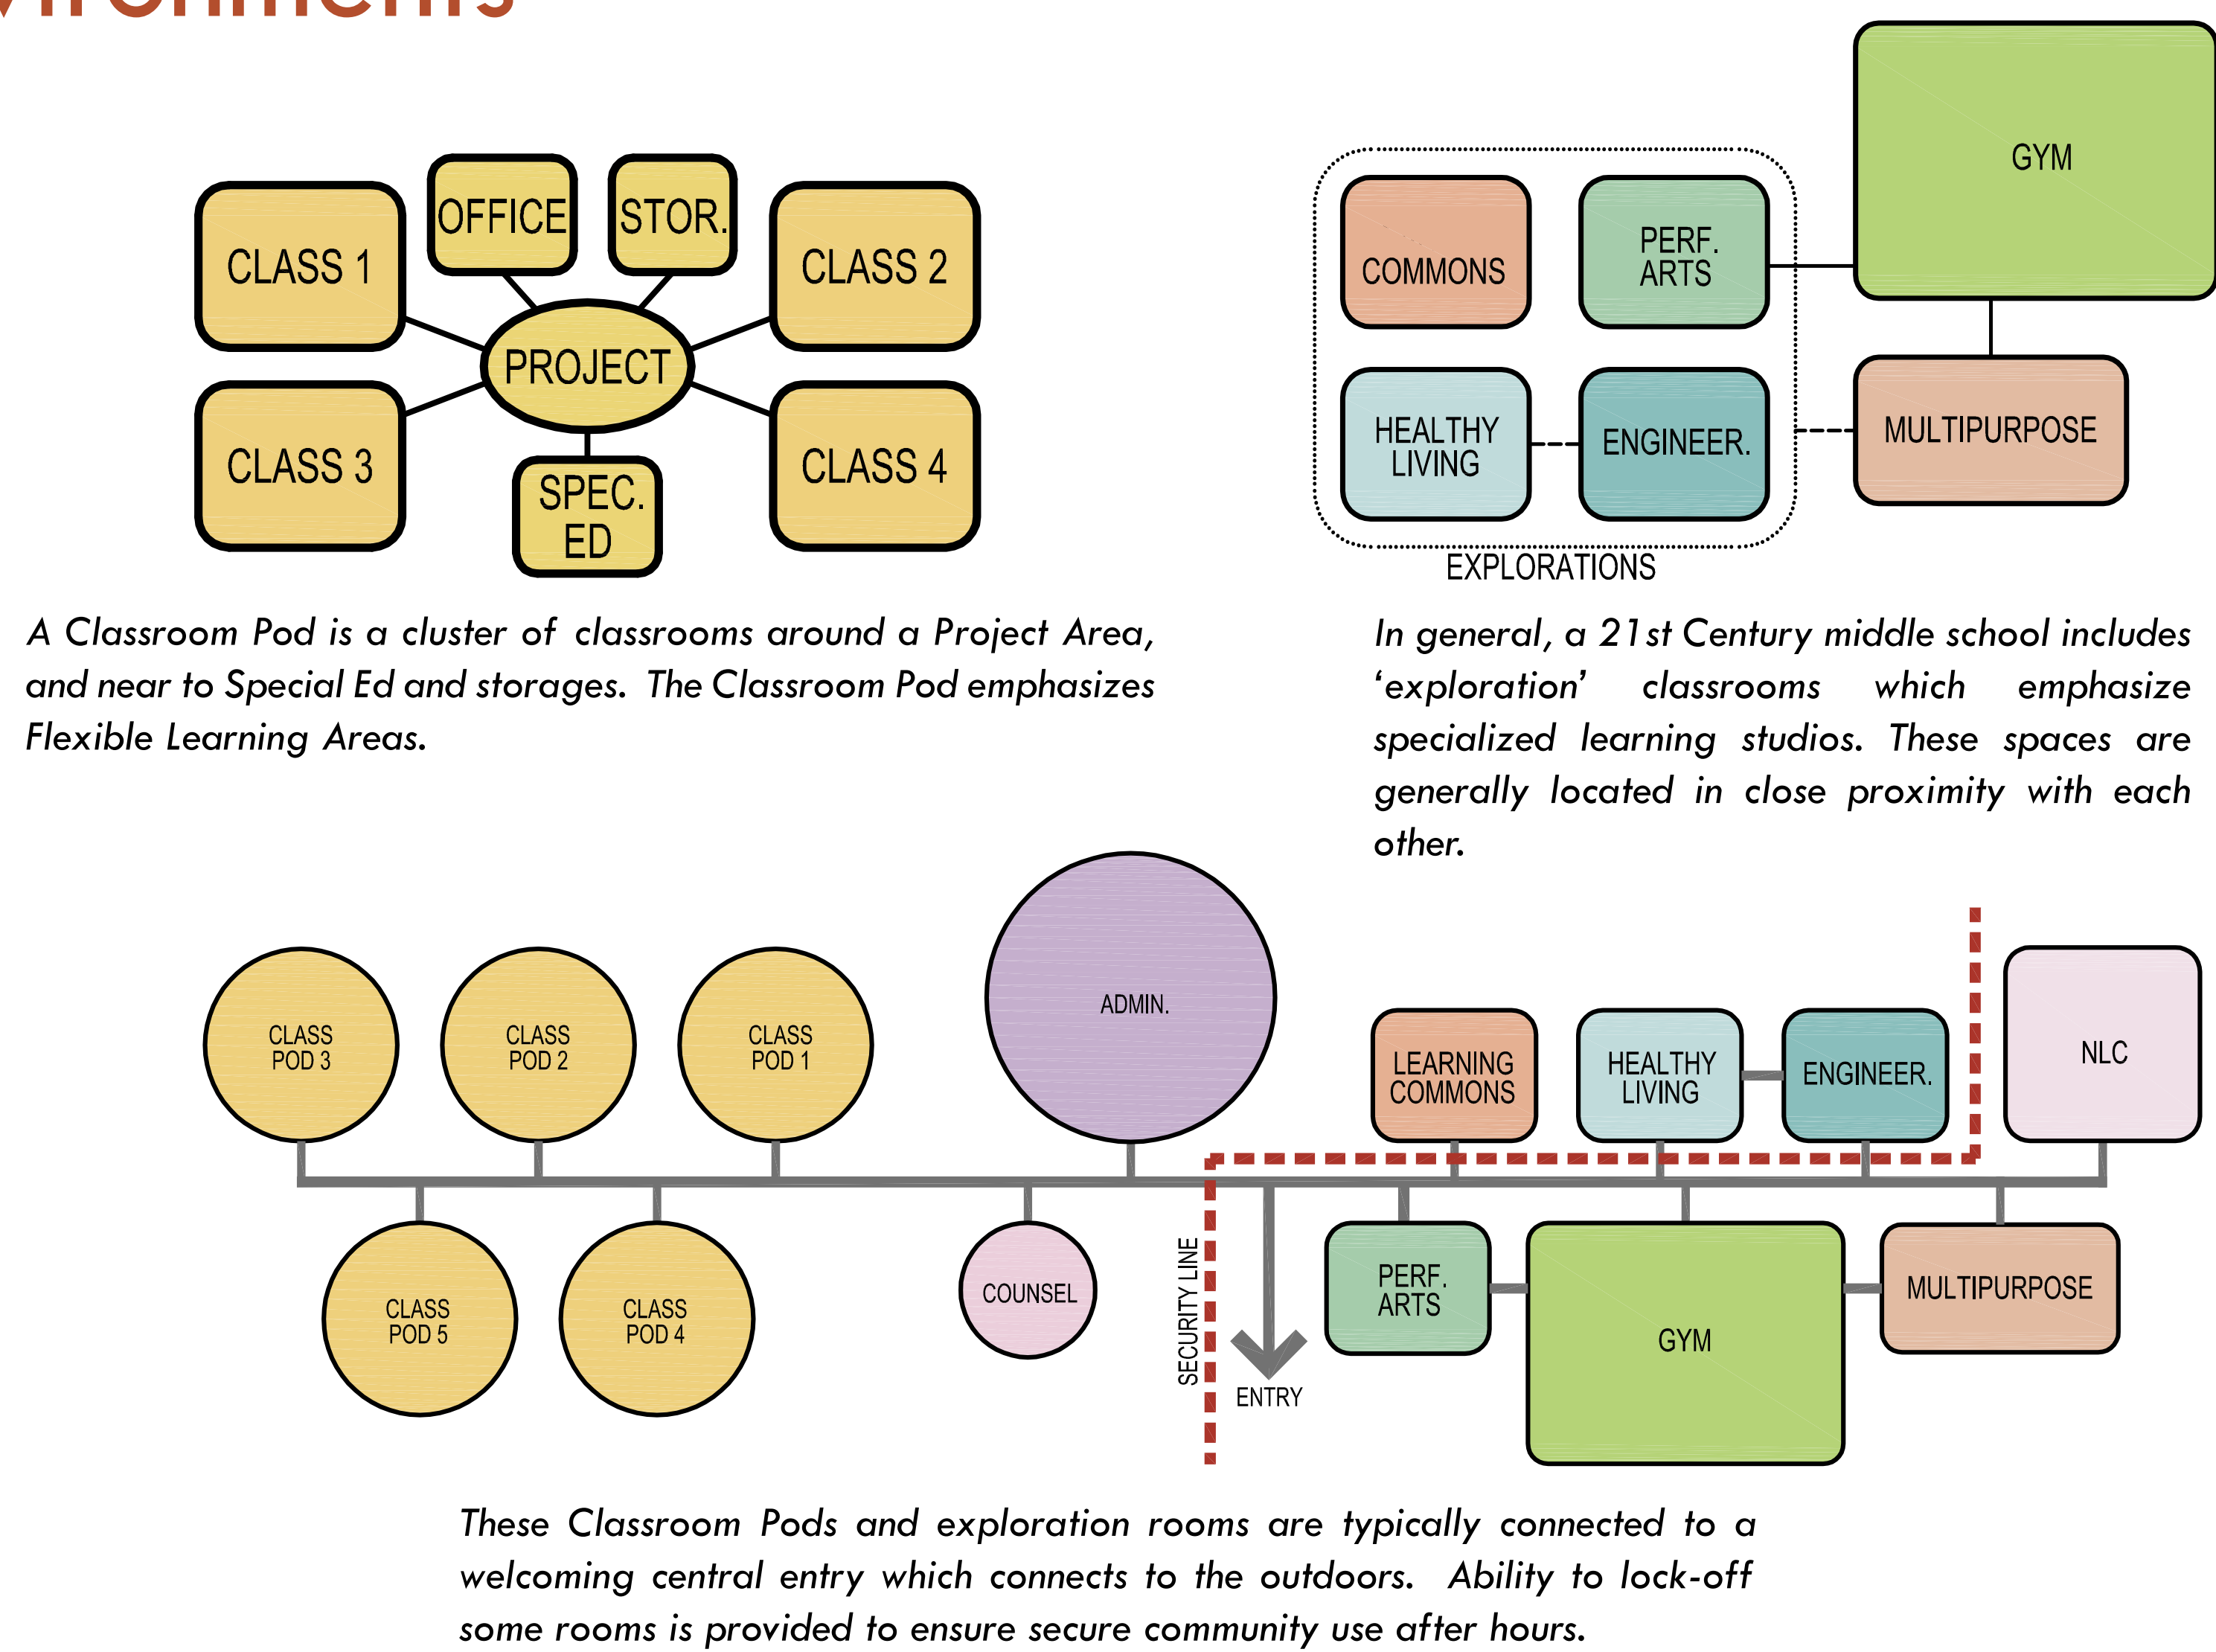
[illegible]

CLASS 1

OFFICE

STOR.

CLASS 2

PROJECT

CLASS 3

SPEC. ED

CLASS 4

A Classroom Pod is a cluster of classrooms around a Project Area, and near to Special Ed and storages. The Classroom Pod emphasizes Flexible Learning Areas.

COMMONS

PERF. ARTS

GYM

HEALTHY LIVING

ENGINEER.

MULTIPURPOSE

EXPLORATIONS

In general, a 21st Century middle school includes 'exploration' classrooms which emphasize specialized learning studios. These spaces are generally located in close proximity with each other.

CLASS POD 3

CLASS POD 2

CLASS POD 1

ADMIN.

LEARNING COMMONS

HEALTHY LIVING

ENGINEER.

NLC

CLASS POD 5

CLASS POD 4

COUNSEL

SECURITY LINE

ENTRY

PERF. ARTS

GYM

MULTIPURPOSE

These Classroom Pods and exploration rooms are typically connected to a welcoming central entry which connects to the outdoors. Ability to lock-off some rooms is provided to ensure secure community use after hours.